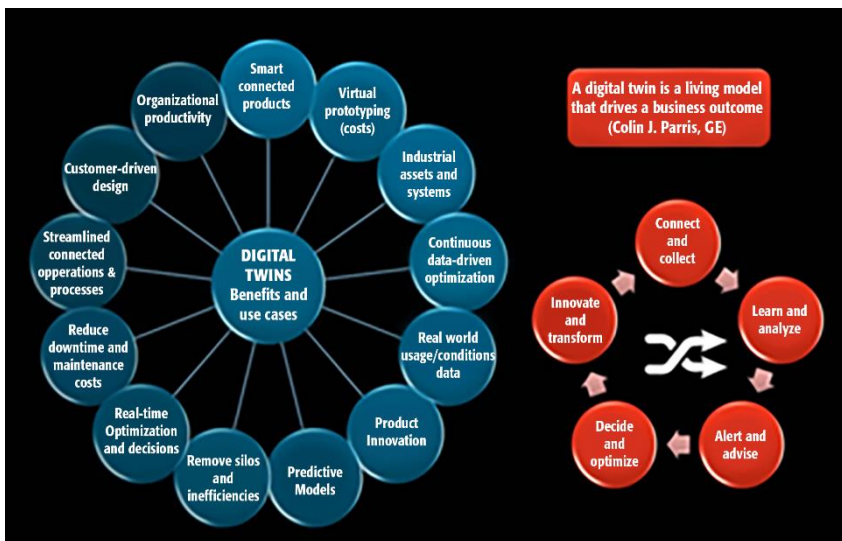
DIGITAL TWINS Benefits and use cases

Smart connected products

Virtual prototyping (costs)

Industrial assets and systems

Continuous data-driven optimization

Real world usage/conditions data

Product Innovation

Predictive Models

Remove silos and inefficiencies

Real-time Optimization and decisions

Reduce downtime and maintenance costs

Streamlined connected opperations & processes

Customer-driven design

Organizational productivity

A digital twin is a living model that drives a business outcome (Colin J. Parris, GE)

Connect and collect

Learn and analyze

Alert and advise

Decide and optimize

Innovate and transform